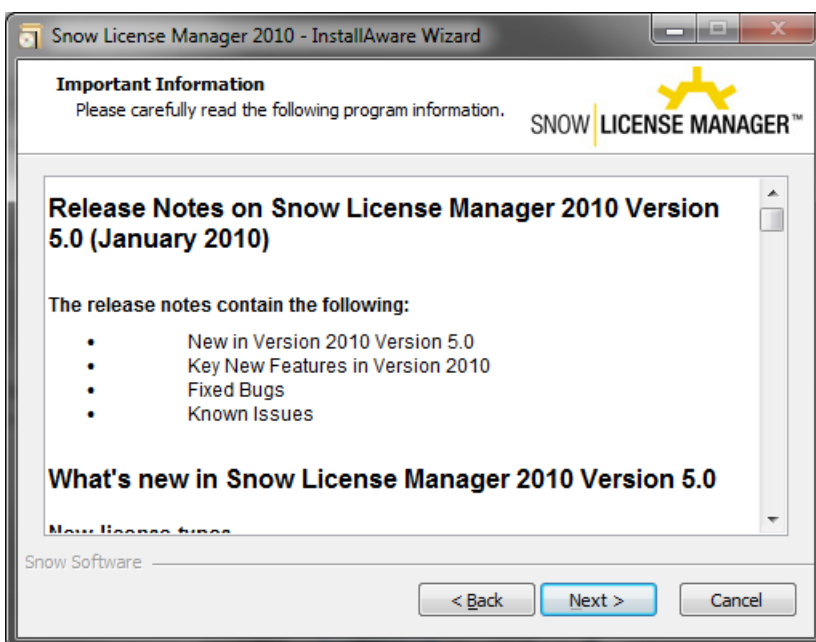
Snow License Manager 2010 - InstallAware Wizard

Important Information
Please carefully read the following program information.

SNOW LICENSE MANAGER™

Release Notes on Snow License Manager 2010 Version 5.0 (January 2010)

The release notes contain the following:

- New in Version 2010 Version 5.0
- Key New Features in Version 2010
- Fixed Bugs
- Known Issues

What's new in Snow License Manager 2010 Version 5.0

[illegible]

Snow Software

< Back
Next >
Cancel